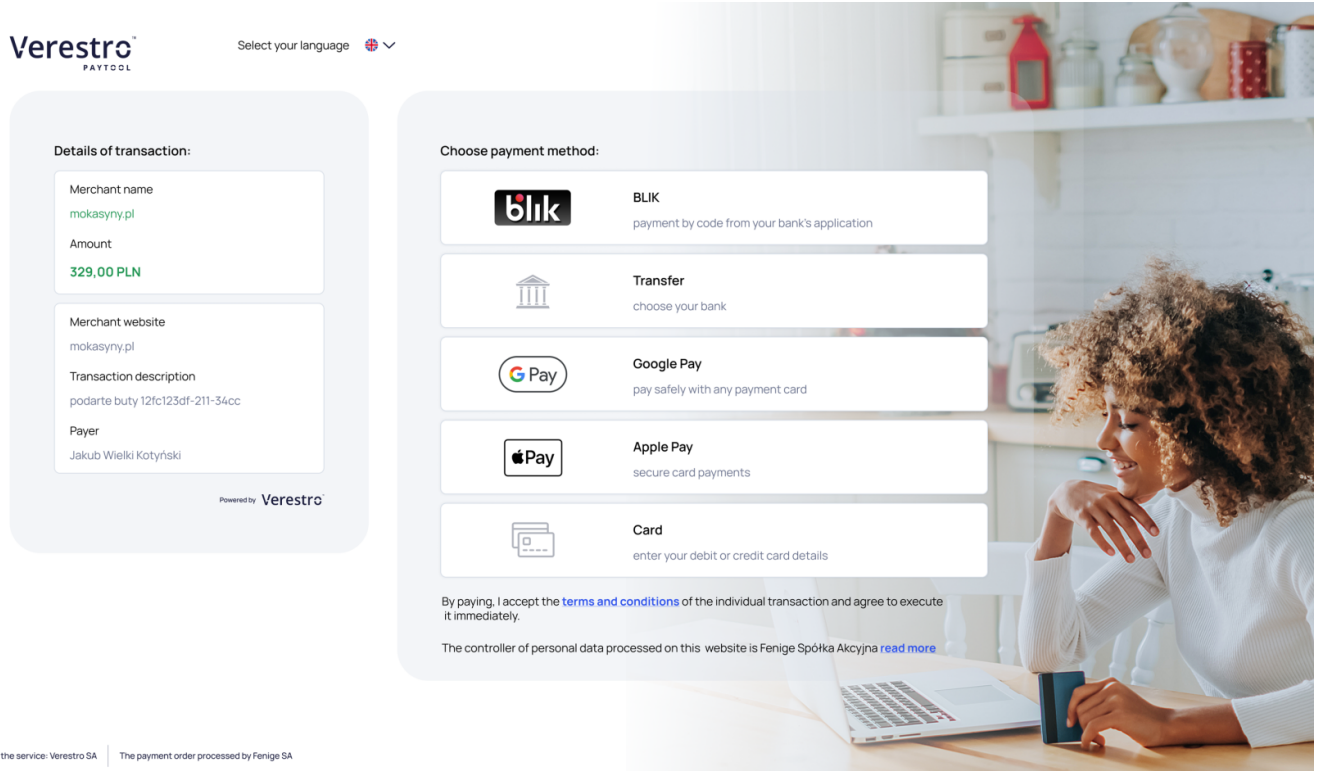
Verestro
PAYTOOL

Select your language

Details of transaction:

Merchant name
mokasyny.pl
Amount
329,00 PLN

Merchant website
mokasyny.pl
Transaction description
podarte buty 12fc123df-211-34cc
Payer
Jakub Wielki Kotyński

Powered by Verestro

Choose payment method:

blik
BLIK
payment by code from your bank's application

Transfer
choose your bank

G Pay
Google Pay
pay safely with any payment card

Pay
Apple Pay
secure card payments

Card
enter your debit or credit card details

By paying, I accept the terms and conditions of the individual transaction and agree to execute it immediately.

The controller of personal data processed on this website is Fenige Spółka Akcyjna read more

the service: Verestro SA | The payment order processed by Fenige SA